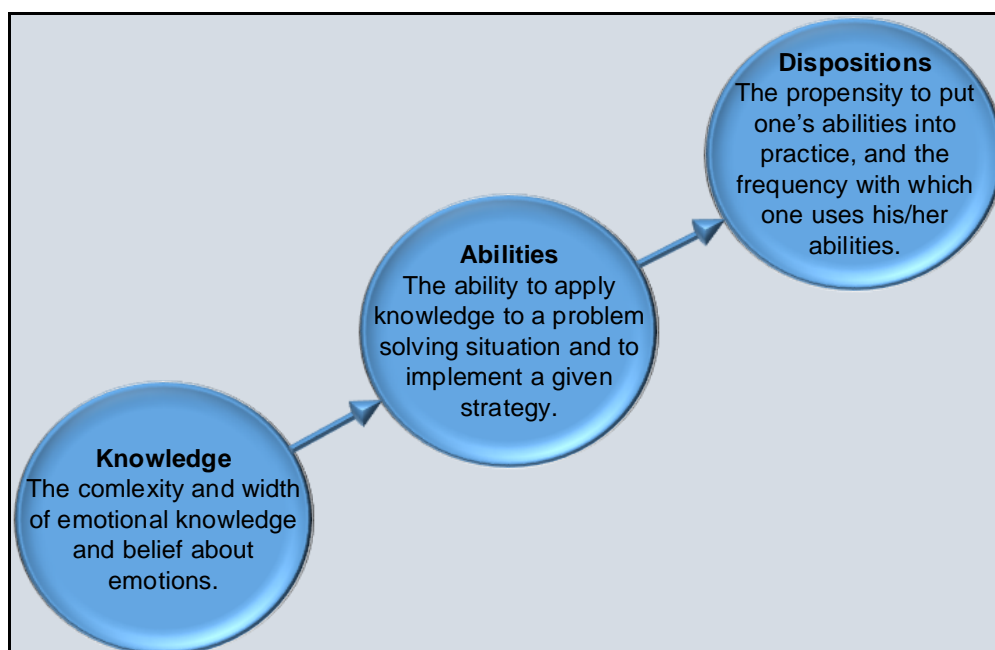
**Knowledge**
The comlexity and width of emotional knowledge and belief about emotions.

**Abilities**
The ability to apply knowledge to a problem solving situation and to implement a given strategy.

**Dispositions**
The propensity to put one's abilities into practice, and the frequency with which one uses his/her abilities.